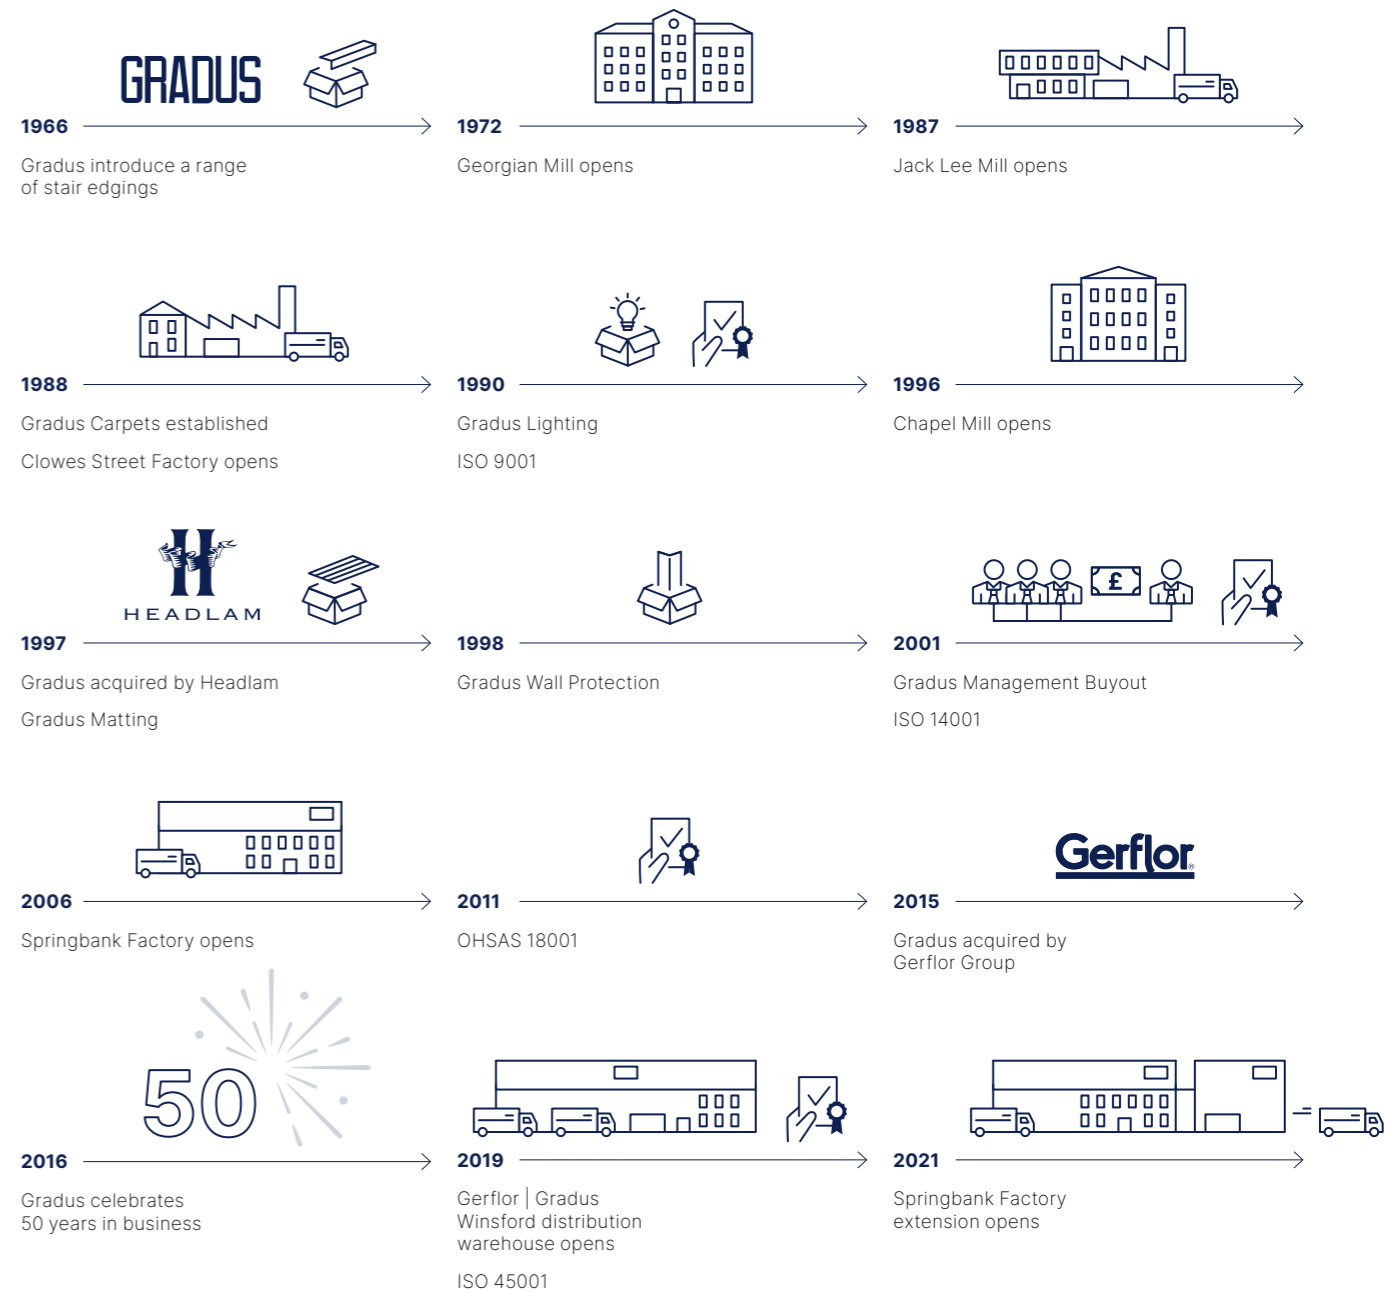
GRADUS

1966

Gradus introduce a range of stair edgings

1972

Georgian Mill opens

1987

Jack Lee Mill opens

1988

Gradus Carpets established

Clowes Street Factory opens

1990

Gradus Lighting

ISO 9001

1996

Chapel Mill opens

HEADLAM

1997

Gradus acquired by Headlam

Gradus Matting

1998

Gradus Wall Protection

£

2001

Gradus Management Buyout

ISO 14001

2006

Springbank Factory opens

2011

OHSAS 18001

Gerflor

2015

Gradus acquired by Gerflor Group

50

2016

Gradus celebrates 50 years in business

2019

Gerflor | Gradus Winsford distribution warehouse opens

ISO 45001

2021

Springbank Factory extension opens